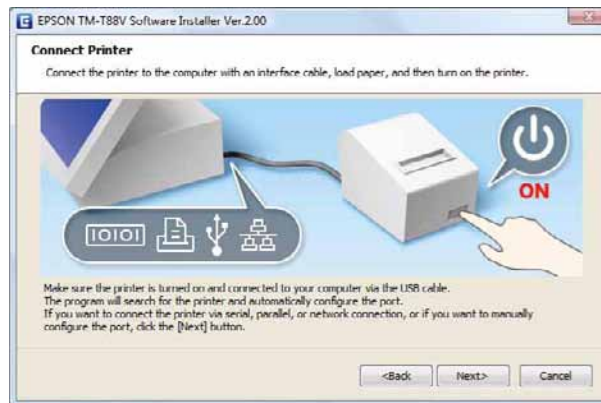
EPSON TM-T88V Software Installer Ver.2.00

Connect Printer

Connect the printer to the computer with an interface cable, load paper, and then turn on the printer.

IOIOI

ON

Make sure the printer is turned on and connected to your computer via the USB cable.
The program will search for the printer and automatically configure the port.
If you want to connect the printer via serial, parallel, or network connection, or if you want to manually configure the port, click the [Next] button.

<Back Next> Cancel